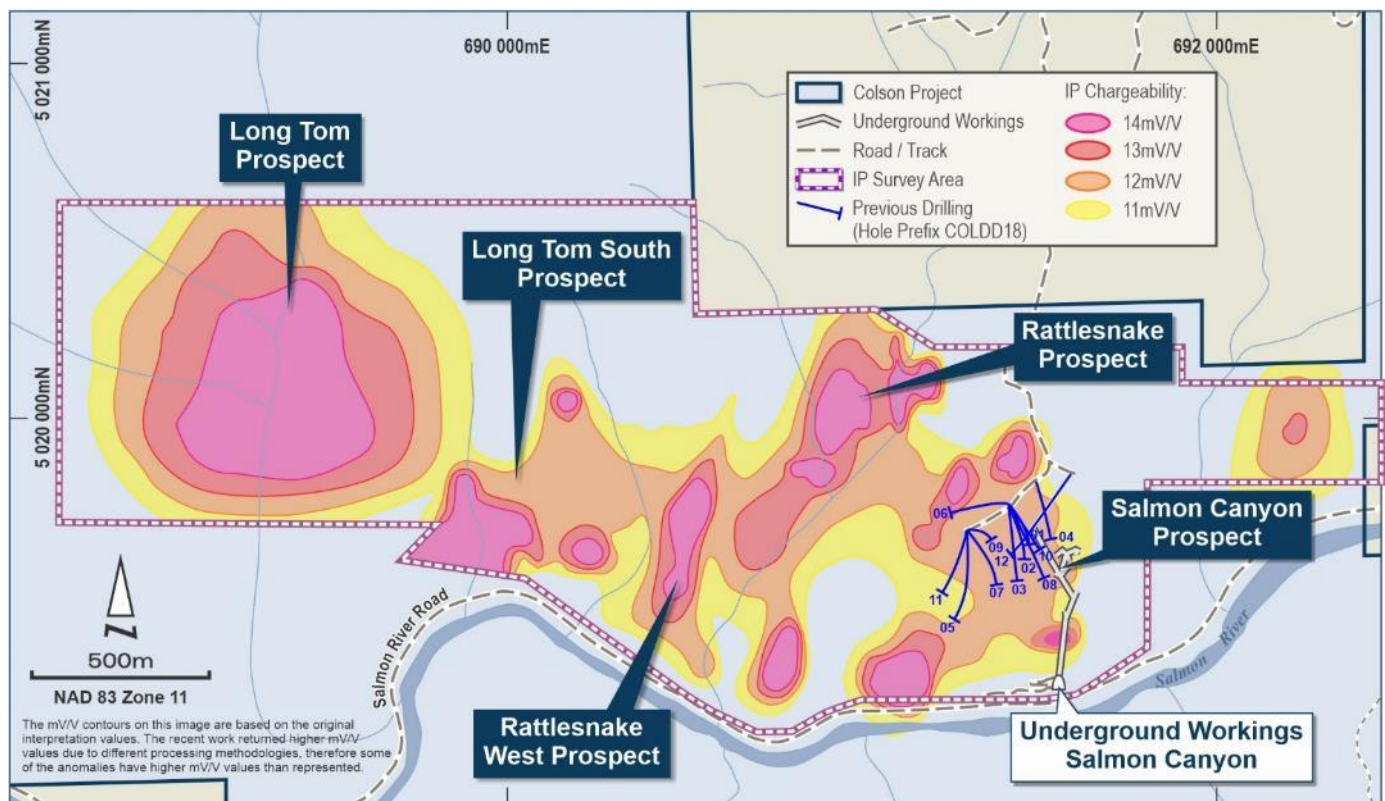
5 021 000mN

690 000mE

692 000mE

Colson Project
Underground Workings
Road / Track
IP Survey Area
Previous Drilling (Hole Prefix COLDD18)

IP Chargeability:
14mV/V
13mV/V
12mV/V
11mV/V

Long Tom Prospect

Long Tom South Prospect

Rattlesnake Prospect

5 020 000mN

Salmon Canyon Prospect

06
09
12
02
10
04
07
03
08
11
05

Salmon River Road

Salmon River

N

500m

NAD 83 Zone 11

The mV/V contours on this image are based on the original interpretation values. The recent work returned higher mV/V values due to different processing methodologies, therefore some of the anomalies have higher mV/V values than represented.

Rattlesnake West Prospect

Underground Workings Salmon Canyon